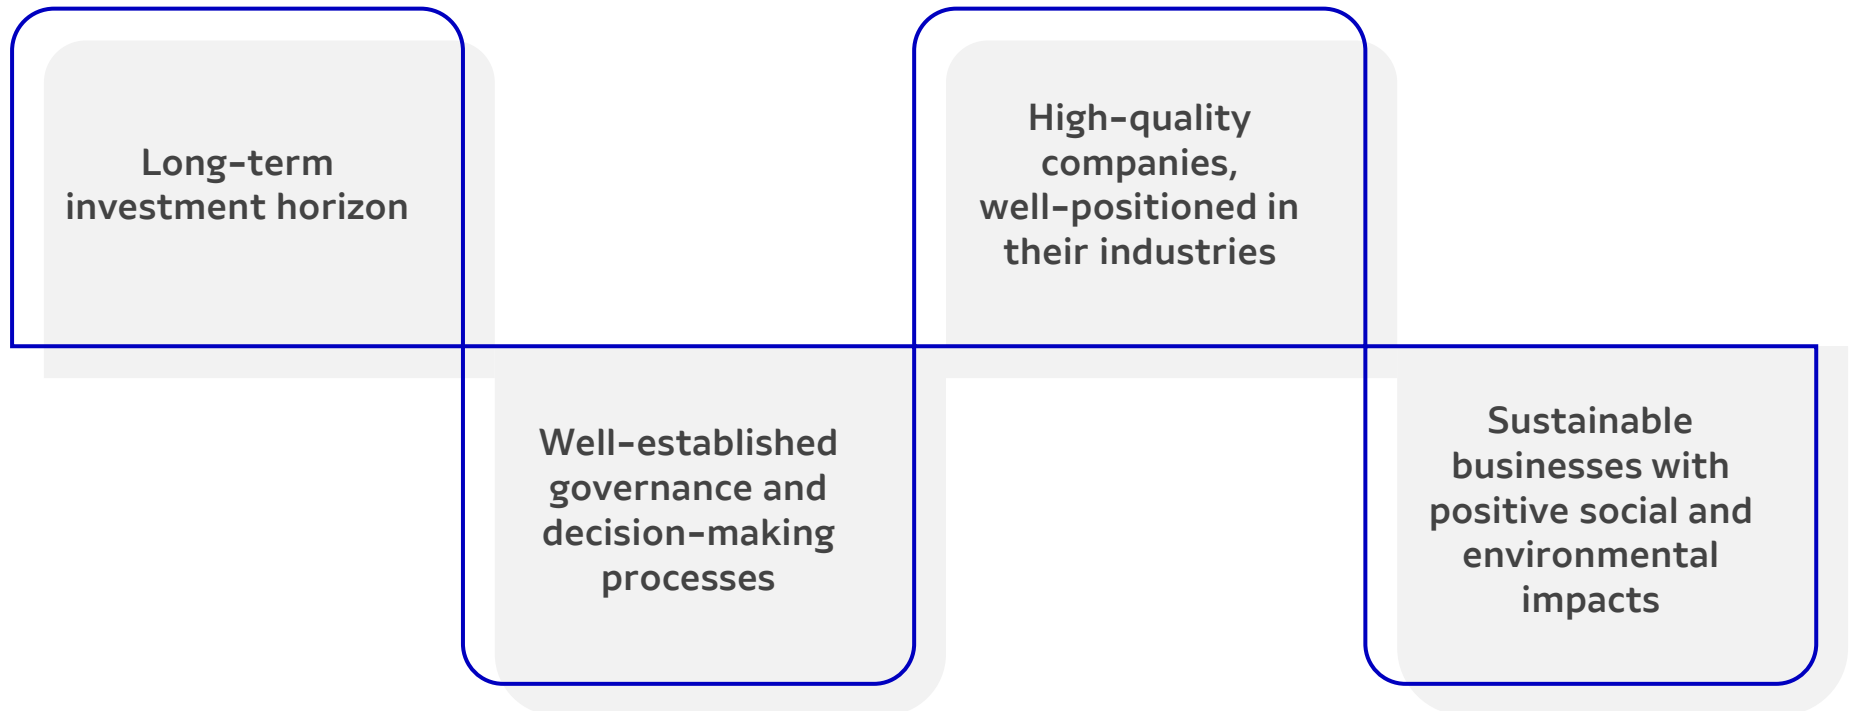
Long-term investment horizon

Well-established governance and decision-making processes

High-quality companies, well-positioned in their industries

Sustainable businesses with positive social and environmental impacts